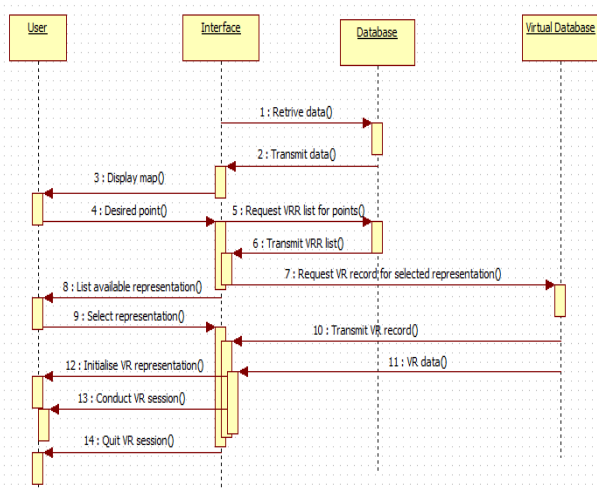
User

Interface

Database

Virtual Database

1 : Retrive data()

2 : Transmit data()

3 : Display map()

4 : Desired point()

5 : Request VRR list for points()

6 : Transmit VRR list()

7 : Request VR record for selected representation()

8 : List available representation()

9 : Select representation()

10 : Transmit VR record()

11 : VR data()

12 : Initialise VR representation()

13 : Conduct VR session()

14 : Quit VR session()